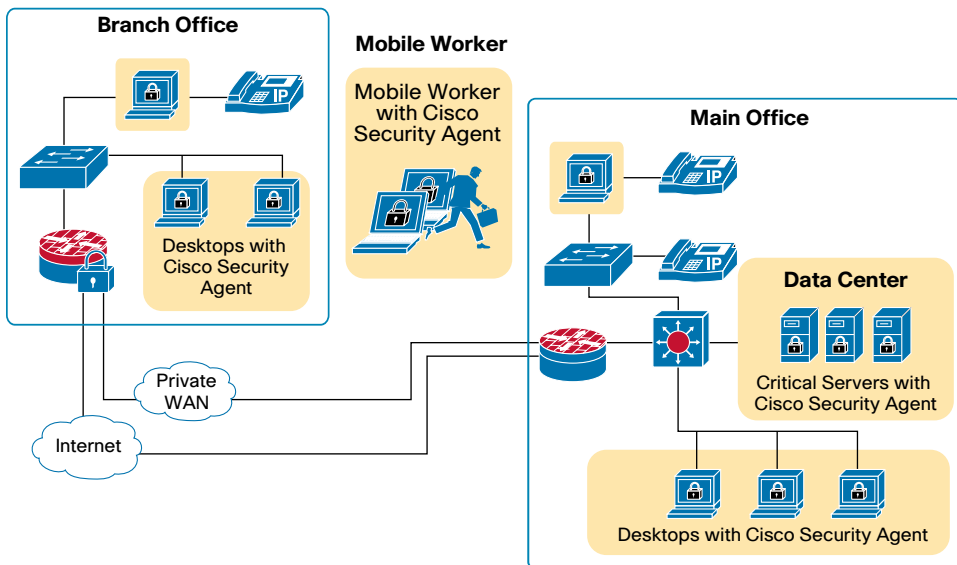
Branch Office

IP

Desktops with Cisco Security Agent

Mobile Worker

Mobile Worker with Cisco Security Agent

Main Office

IP

IP

Data Center

Critical Servers with Cisco Security Agent

Private WAN

Internet

Desktops with Cisco Security Agent